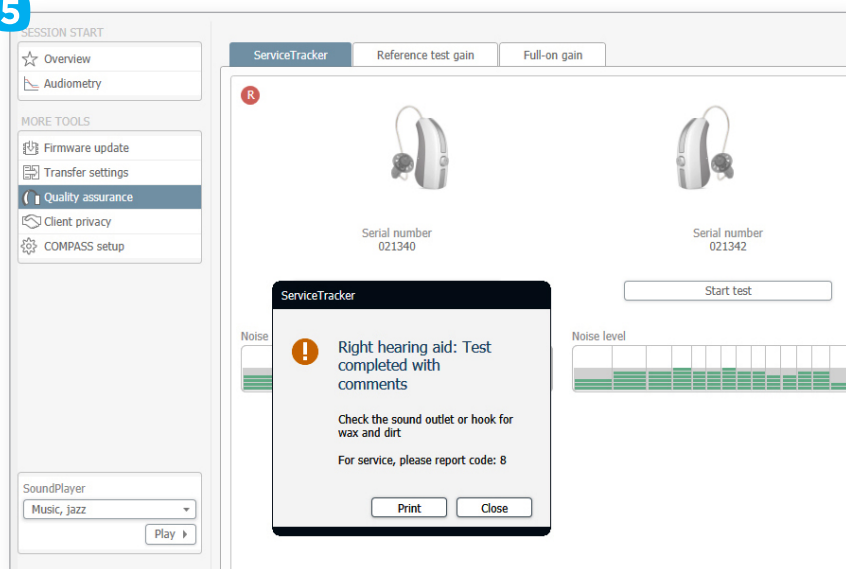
5

SESSION START
Overview
Audiometry

MORE TOOLS
Firmware update
Transfer settings
Quality assurance
Client privacy
COMPASS setup

SoundPlayer
Music, jazz
Play

ServiceTracker | Reference test gain | Full-on gain

R

Serial number
021340

Serial number
021342

Start test

Noise

Noise level

ServiceTracker

Right hearing aid: Test completed with comments

Check the sound outlet or hook for wax and dirt

For service, please report code: 8

Print | Close